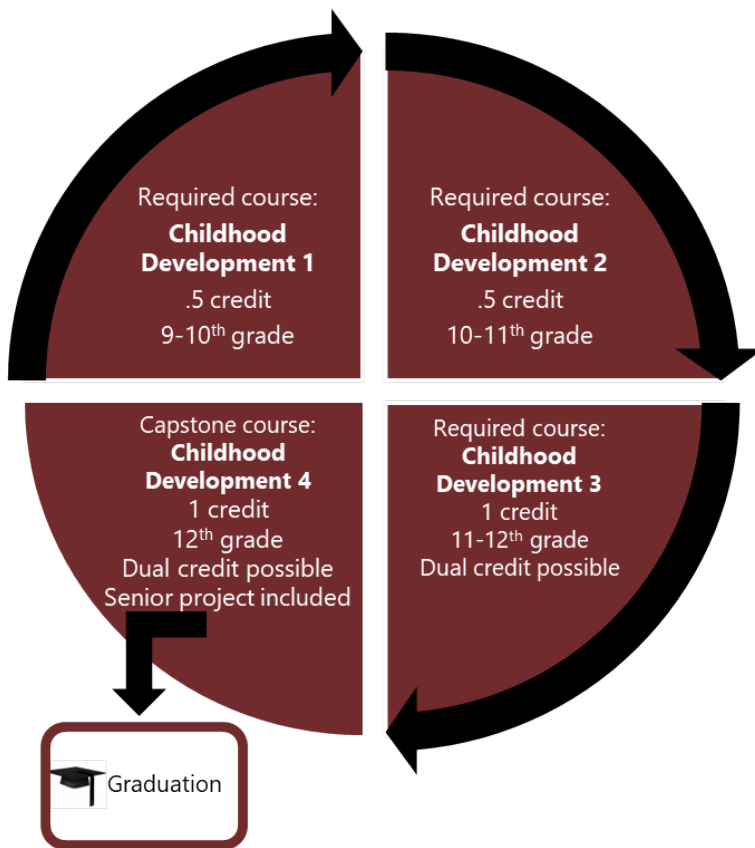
Required course:
**Childhood Development 1**
.5 credit
9-10$^{th}$ grade

Required course:
**Childhood Development 2**
.5 credit
10-11$^{th}$ grade

Required course:
**Childhood Development 3**
1 credit
11-12$^{th}$ grade
Dual credit possible

Capstone course:
**Childhood Development 4**
1 credit
12$^{th}$ grade
Dual credit possible
Senior project included

Graduation